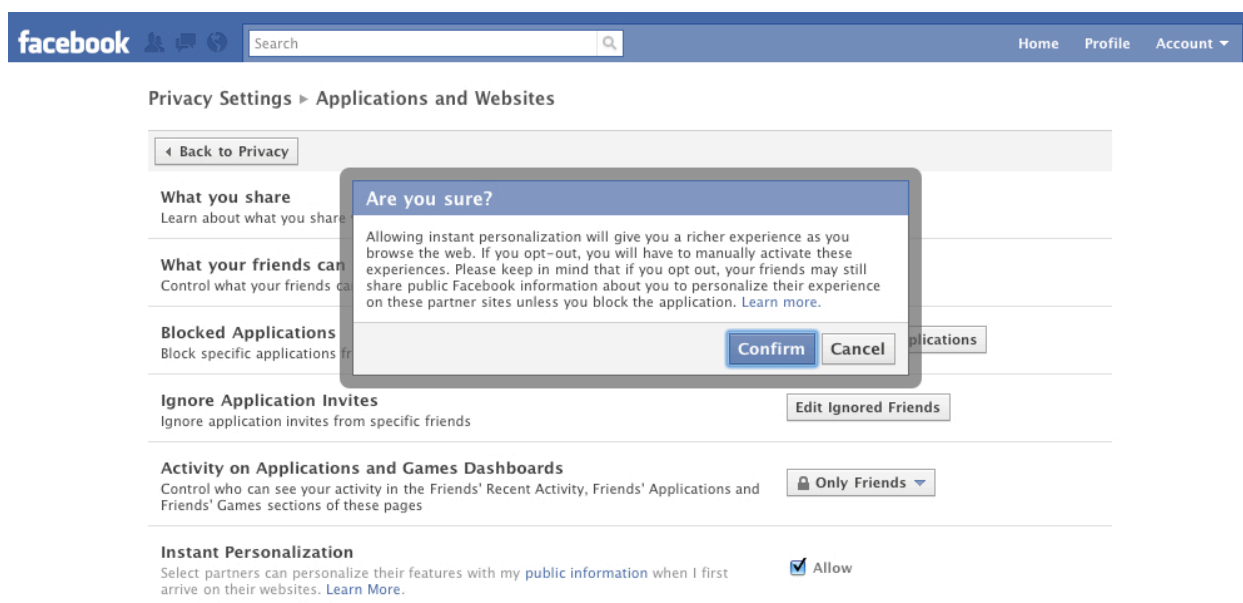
facebook Search Home Profile Account ▾

Privacy Settings ▸ Applications and Websites

◂ Back to Privacy

What you share
Learn about what you share

What your friends can
Control what your friends ca

Blocked Applications
Block specific applications fr

plications

Are you sure?

Allowing instant personalization will give you a richer experience as you browse the web. If you opt-out, you will have to manually activate these experiences. Please keep in mind that if you opt out, your friends may still share public Facebook information about you to personalize their experience on these partner sites unless you block the application. Learn more.

Confirm Cancel

Ignore Application Invites
Ignore application invites from specific friends

Edit Ignored Friends

Activity on Applications and Games Dashboards
Control who can see your activity in the Friends' Recent Activity, Friends' Applications and Friends' Games sections of these pages

Only Friends ▾

Instant Personalization
Select partners can personalize their features with my public information when I first arrive on their websites. Learn More.

Allow